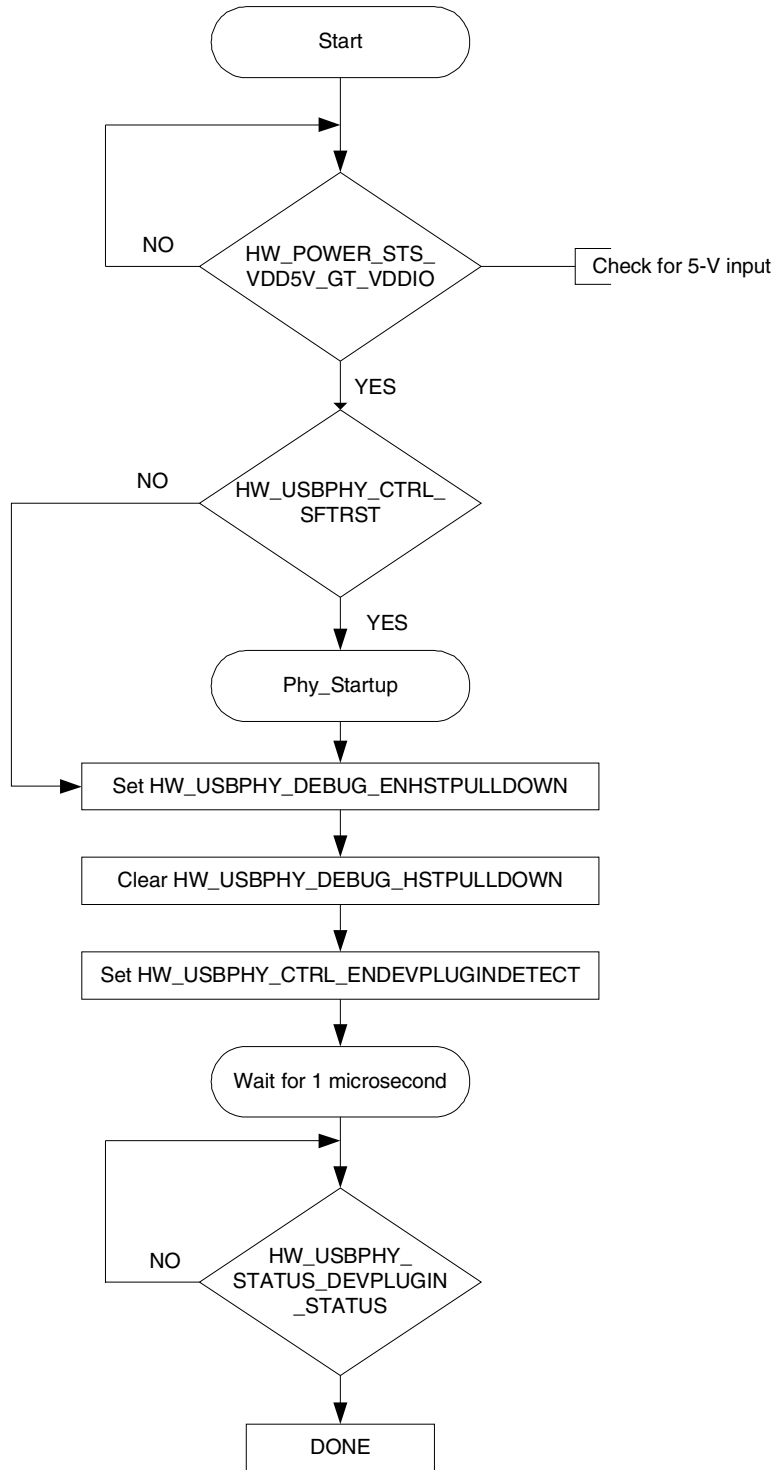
Start

NO

HW_POWER_STS_VDD5V_GT_VDDIO

Check for 5-V input

YES

NO

HW_USBPHY_CTRL_SFTRST

YES

Phy_Startup

Set HW_USBPHY_DEBUG_ENHSTPULLDOWN

Clear HW_USBPHY_DEBUG_HSTPULLDOWN

Set HW_USBPHY_CTRL_ENDEVPLUGINDETECT

Wait for 1 microsecond

NO

HW_USBPHY_STATUS_DEVPLUGIN_STATUS

DONE